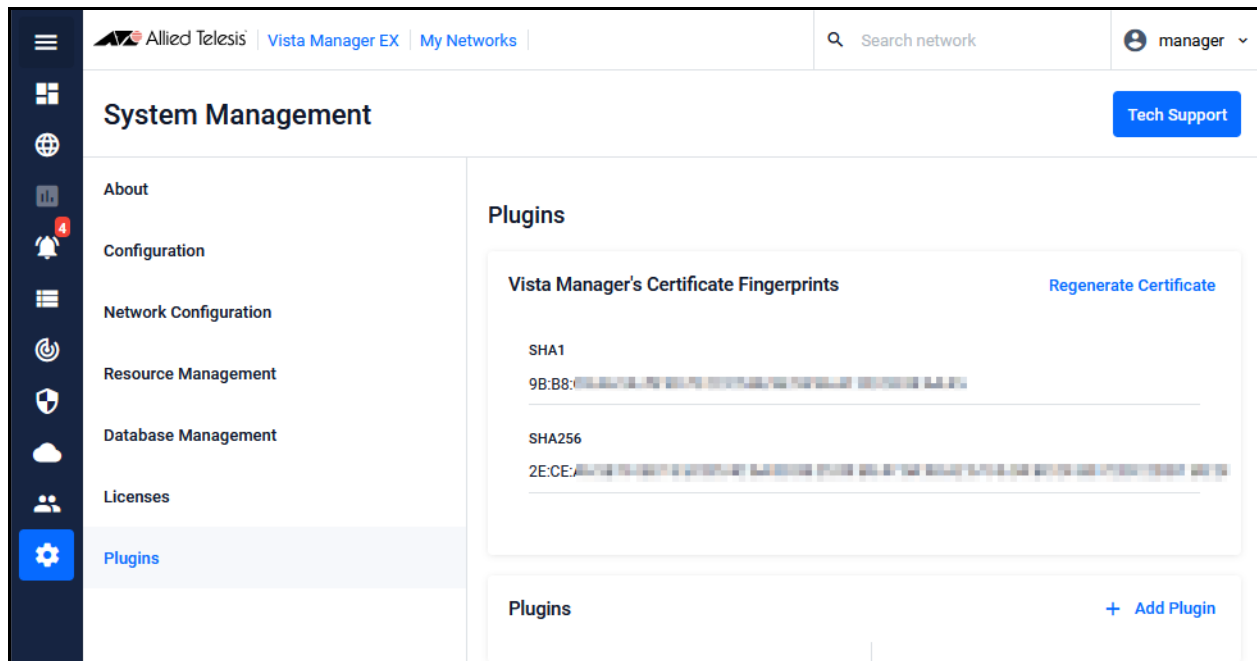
4

Allied Telesis | Vista Manager EX | My Networks

Search network

manager

System Management

Tech Support

About

Configuration

Network Configuration

Resource Management

Database Management

Licenses

Plugins

Plugins

Vista Manager's Certificate Fingerprints

Regenerate Certificate

SHA1

9B:B8:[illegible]

SHA256

2E:CE:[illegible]

Plugins

+ Add Plugin